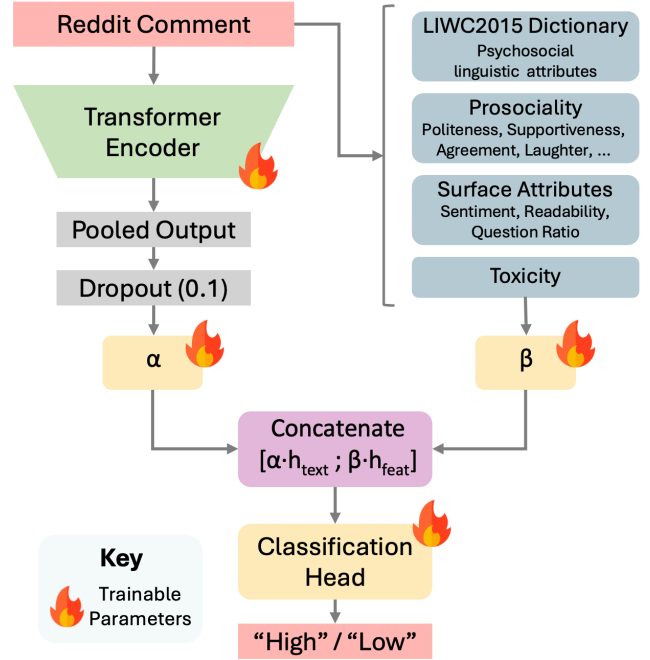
Reddit Comment

Transformer Encoder

Pooled Output

Dropout (0.1)

α

LIWC2015 Dictionary
Psychosocial linguistic attributes

Prosociality
Politeness, Supportiveness, Agreement, Laughter, ...

Surface Attributes
Sentiment, Readability, Question Ratio

Toxicity

β

Concatenate
$[\alpha \cdot h_{text} ; \beta \cdot h_{feat}]$

Classification Head

Key
Trainable Parameters

"High" / "Low"